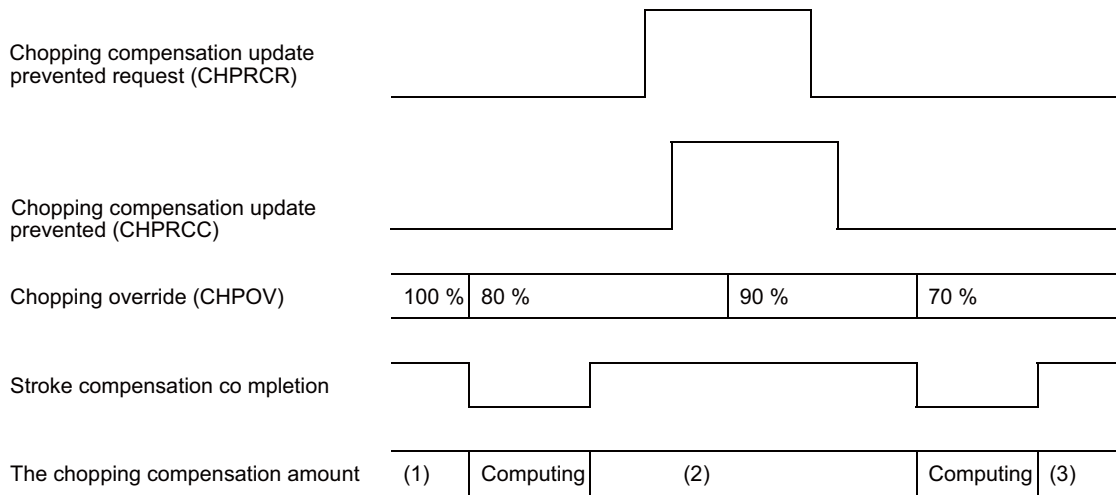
Chopping compensation update prevented request (CHPRCR)

Chopping compensation update prevented (CHPRCC)

Chopping override (CHPOV)

100 %

80 %

90 %

70 %

Stroke compensation co mpletion

The chopping compensation amount

(1)

Computing

(2)

Computing

(3)